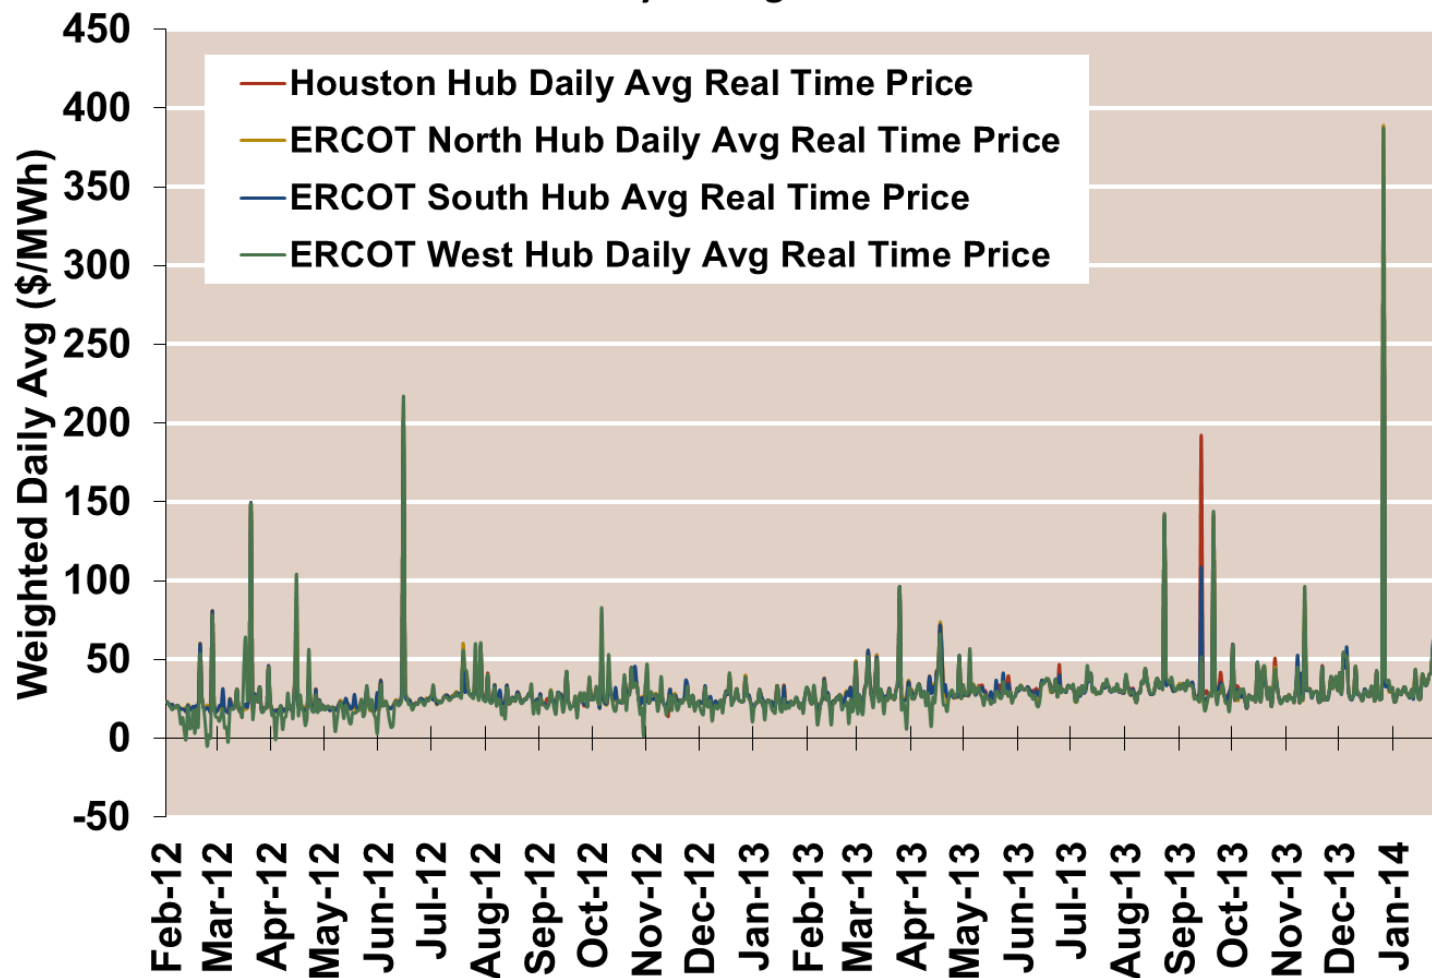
Houston Hub Daily Avg Real Time Price
ERCOT North Hub Daily Avg Real Time Price
ERCOT South Hub Avg Real Time Price
ERCOT West Hub Daily Avg Real Time Price

Weighted Daily Avg ($/MWh)

450
400
350
300
250
200
150
100
50
0
-50

Feb-12
Mar-12
Apr-12
May-12
Jun-12
Jul-12
Aug-12
Sep-12
Oct-12
Nov-12
Dec-12
Jan-13
Feb-13
Mar-13
Apr-13
May-13
Jun-13
Jul-13
Aug-13
Sep-13
Oct-13
Nov-13
Dec-13
Jan-14